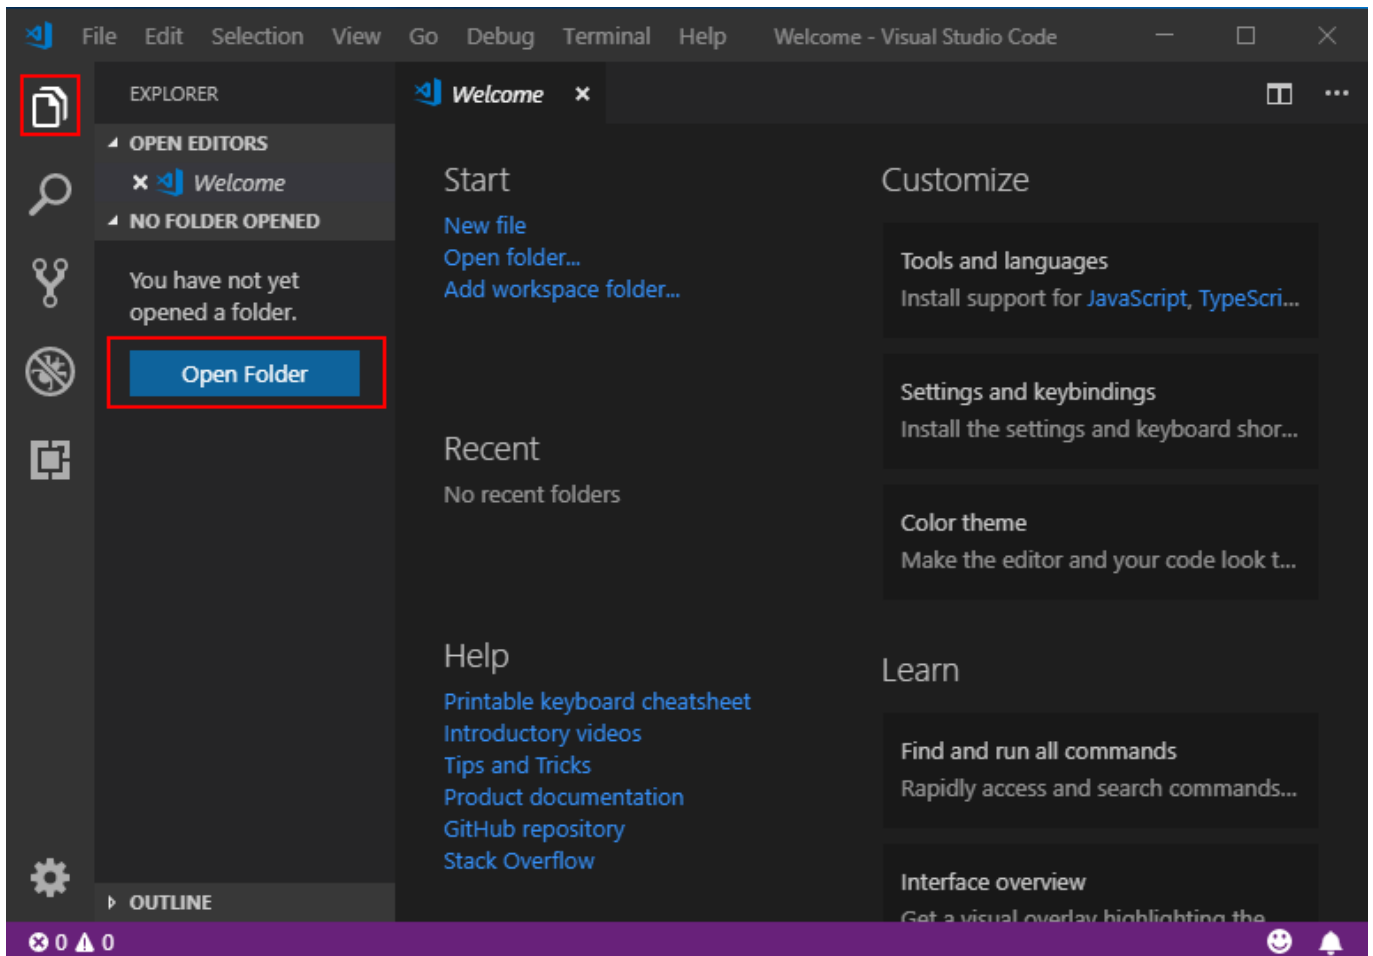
File Edit Selection View Go Debug Terminal Help Welcome - Visual Studio Code

EXPLORER

OPEN EDITORS

× Welcome

NO FOLDER OPENED

You have not yet opened a folder.

Open Folder

OUTLINE

Welcome ×

Start

New file
Open folder...
Add workspace folder...

Recent

No recent folders

Help

Printable keyboard cheatsheet
Introductory videos
Tips and Tricks
Product documentation
GitHub repository
Stack Overflow

Customize

Tools and languages
Install support for JavaScript, TypeScri...

Settings and keybindings
Install the settings and keyboard shor...

Color theme
Make the editor and your code look t...

Learn

Find and run all commands
Rapidly access and search commands...

Interface overview
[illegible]

⊗ 0 ⚠ 0